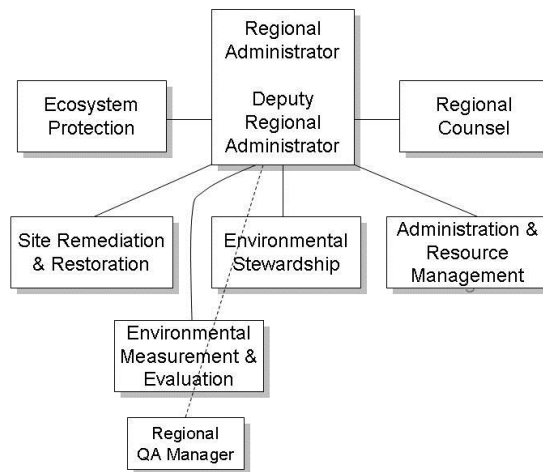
Regional Administrator

Deputy Regional Administrator

Ecosystem Protection

Regional Counsel

Site Remediation & Restoration

Environmental Stewardship

Administration & Resource Management

Environmental Measurement & Evaluation

Regional QA Manager